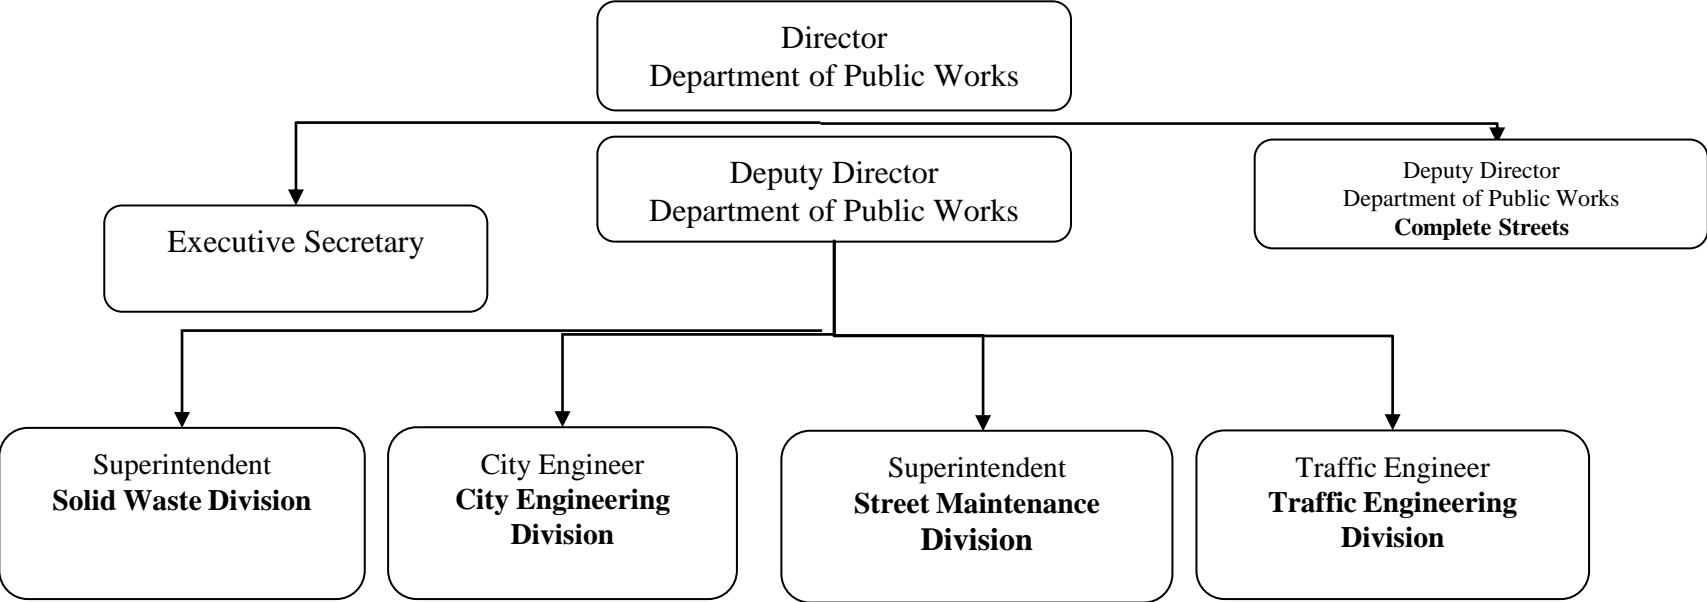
Director
Department of Public Works

Executive Secretary

Deputy Director
Department of Public Works

Deputy Director
Department of Public Works
**Complete Streets**

Superintendent
**Solid Waste Division**

City Engineer
**City Engineering Division**

Superintendent
**Street Maintenance Division**

Traffic Engineer
**Traffic Engineering Division**